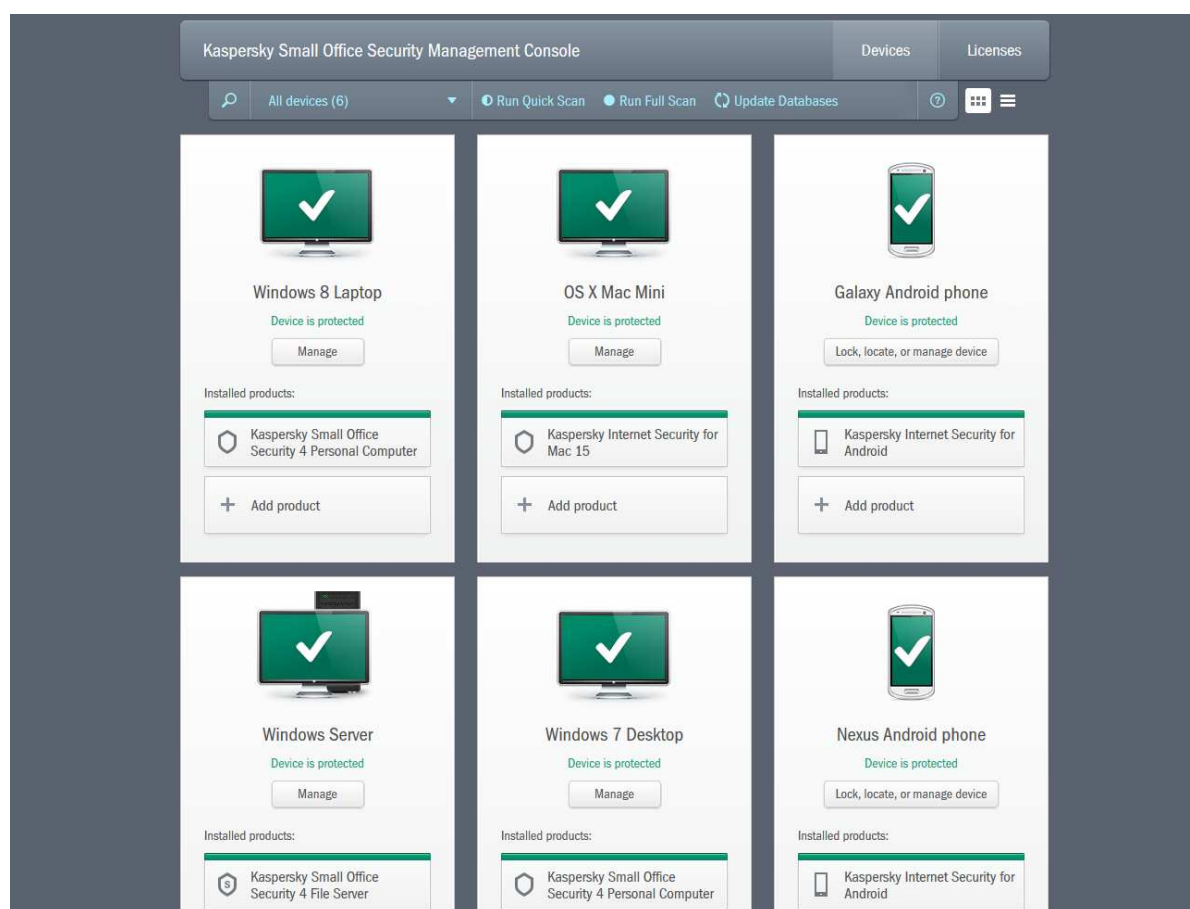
Kaspersky Small Office Security Management Console

Devices

Licenses

All devices (6)

Run Quick Scan

Run Full Scan

Update Databases

Windows 8 Laptop

Device is protected

Manage

Installed products:

Kaspersky Small Office Security 4 Personal Computer

Add product

OS X Mac Mini

Device is protected

Manage

Installed products:

Kaspersky Internet Security for Mac 15

Add product

Galaxy Android phone

Device is protected

Lock, locate, or manage device

Installed products:

Kaspersky Internet Security for Android

Add product

Windows Server

Device is protected

Manage

Installed products:

Kaspersky Small Office Security 4 File Server

Windows 7 Desktop

Device is protected

Manage

Installed products:

Kaspersky Small Office Security 4 Personal Computer

Nexus Android phone

Device is protected

Lock, locate, or manage device

Installed products:

Kaspersky Internet Security for Android